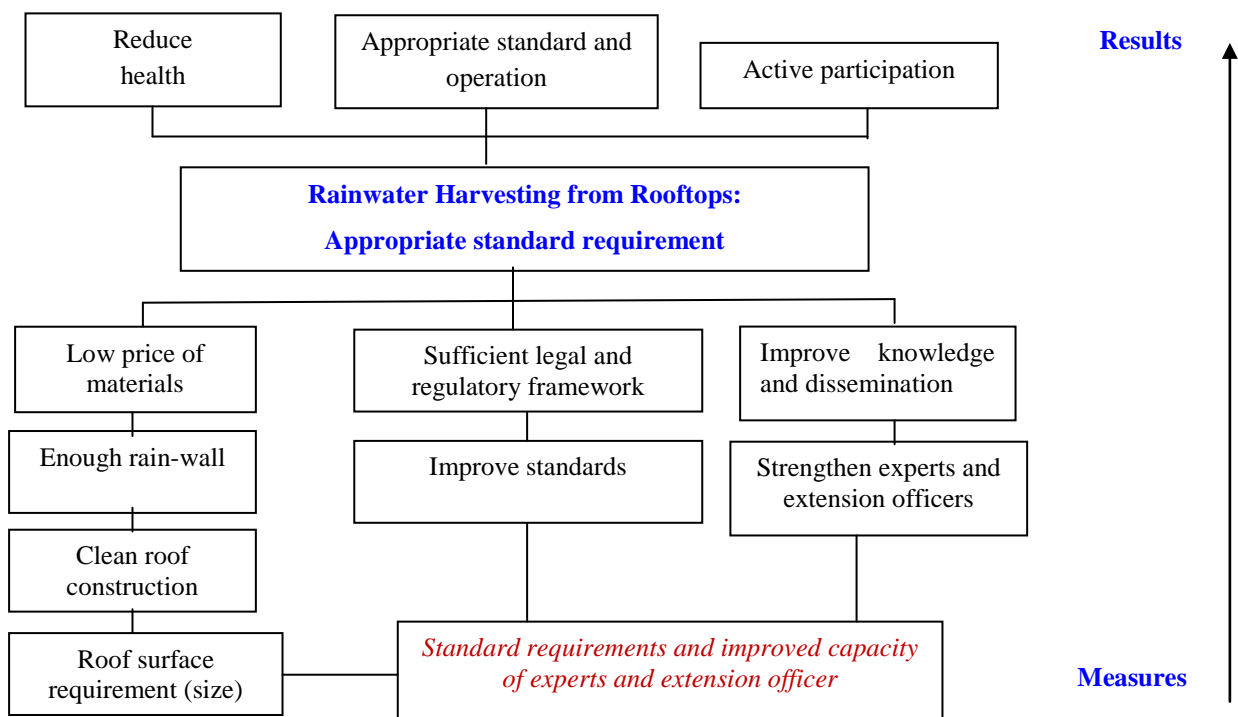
Reduce health

Appropriate standard and operation

Active participation

Results

Rainwater Harvesting from Rooftops: Appropriate standard requirement

Low price of materials

Sufficient legal and regulatory framework

Improve knowledge and dissemination

Enough rain-wall

Improve standards

Strengthen experts and extension officers

Clean roof construction

Roof surface requirement (size)

Standard requirements and improved capacity of experts and extension officer

Measures